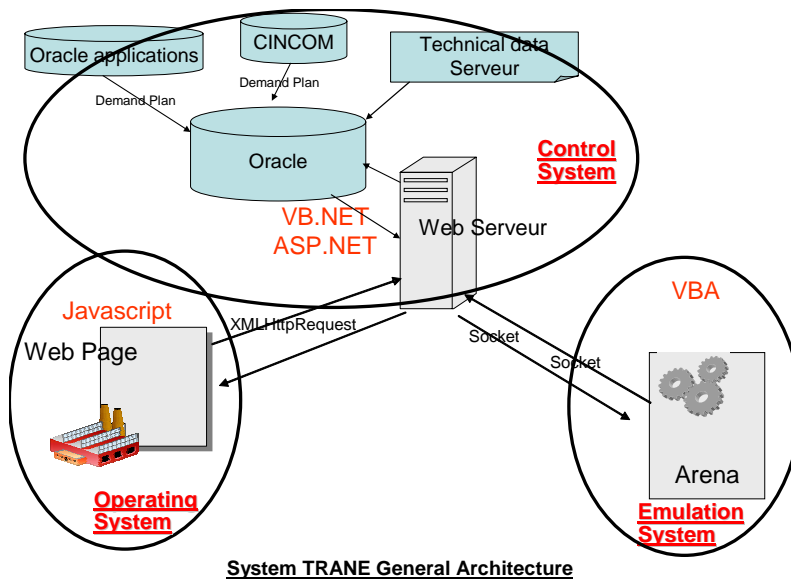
Oracle applications

CINCOM

Technical data Serveur

Demand Plan

Demand Plan

Oracle

Control System

VB.NET ASP.NET

Web Serveur

Javascript

XMLHttpRequest

Web Page

Socket

Socket

VBA

Arena

Operating System

Emulation System

System TRANE General Architecture